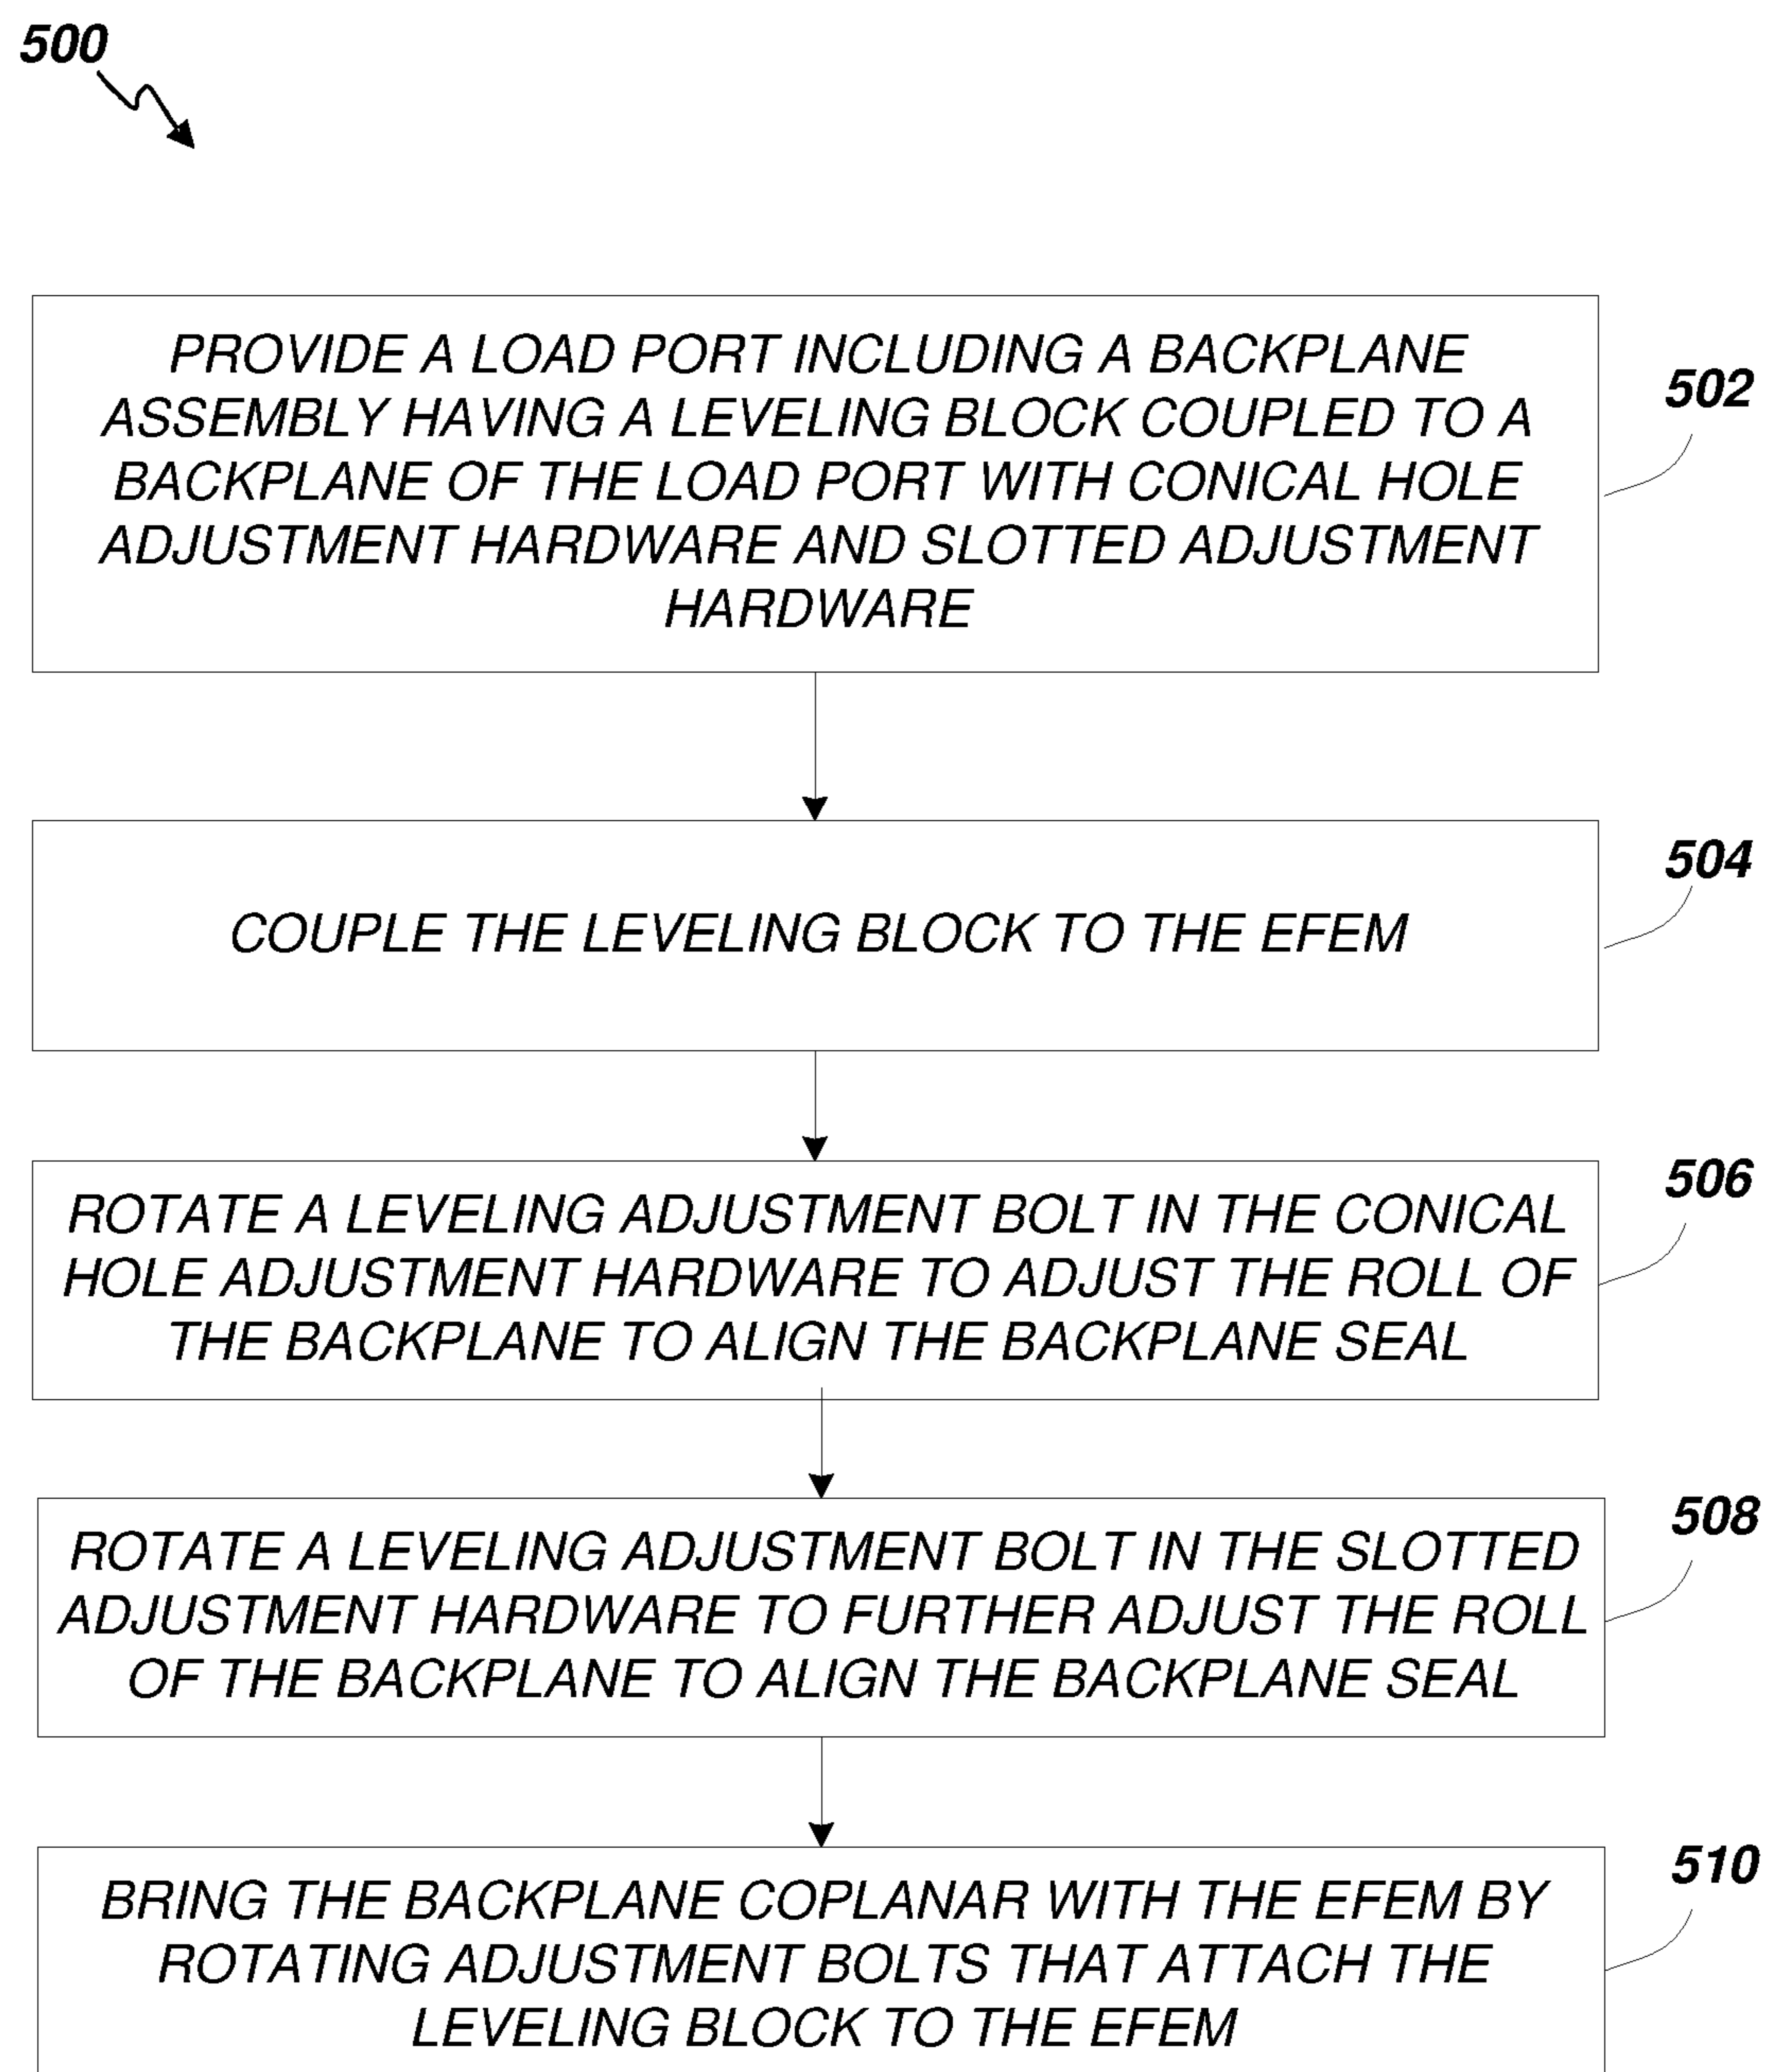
500

PROVIDE A LOAD PORT INCLUDING A BACKPLANE ASSEMBLY HAVING A LEVELING BLOCK COUPLED TO A BACKPLANE OF THE LOAD PORT WITH CONICAL HOLE ADJUSTMENT HARDWARE AND SLOTTED ADJUSTMENT HARDWARE

502

COUPLE THE LEVELING BLOCK TO THE EFEM

504

ROTATE A LEVELING ADJUSTMENT BOLT IN THE CONICAL HOLE ADJUSTMENT HARDWARE TO ADJUST THE ROLL OF THE BACKPLANE TO ALIGN THE BACKPLANE SEAL

506

ROTATE A LEVELING ADJUSTMENT BOLT IN THE SLOTTED ADJUSTMENT HARDWARE TO FURTHER ADJUST THE ROLL OF THE BACKPLANE TO ALIGN THE BACKPLANE SEAL

508

BRING THE BACKPLANE COPLANAR WITH THE EFEM BY ROTATING ADJUSTMENT BOLTS THAT ATTACH THE LEVELING BLOCK TO THE EFEM

510